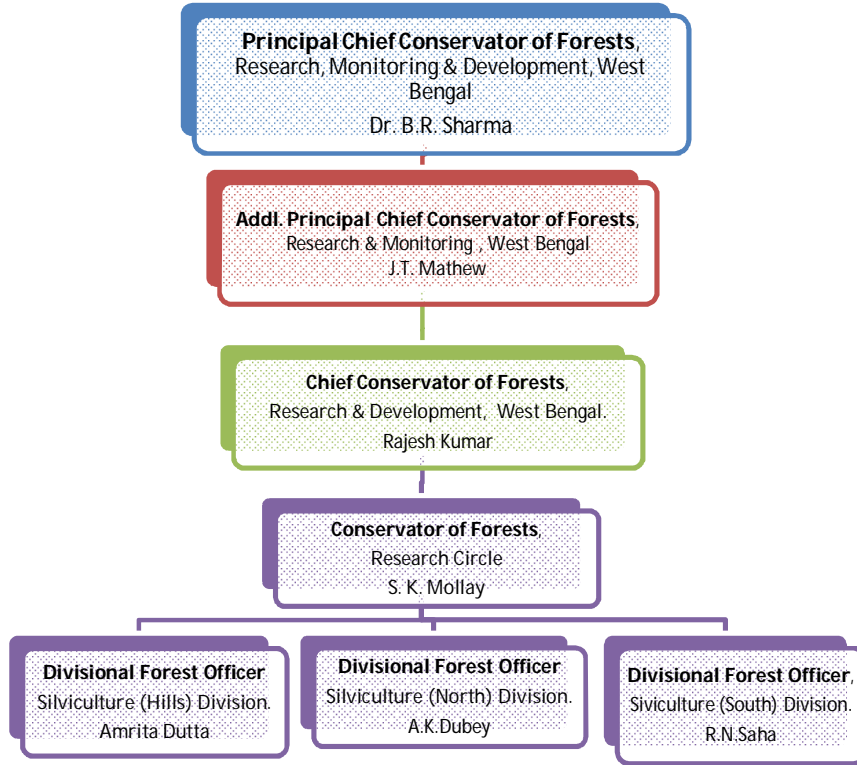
**Principal Chief Conservator of Forests**, Research, Monitoring & Development, West Bengal
Dr. B.R. Sharma

**Addl. Principal Chief Conservator of Forests**, Research & Monitoring , West Bengal
J.T. Mathew

**Chief Conservator of Forests**, Research & Development, West Bengal.
Rajesh Kumar

**Conservator of Forests**, Research Circle
S. K. Mollay

**Divisional Forest Officer**
Silviculture (Hills) Division.
Amrita Dutta

**Divisional Forest Officer**
Silviculture (North) Division.
A.K.Dubey

**Divisional Forest Officer**,
Siviculture (South) Division.
R.N.Saha